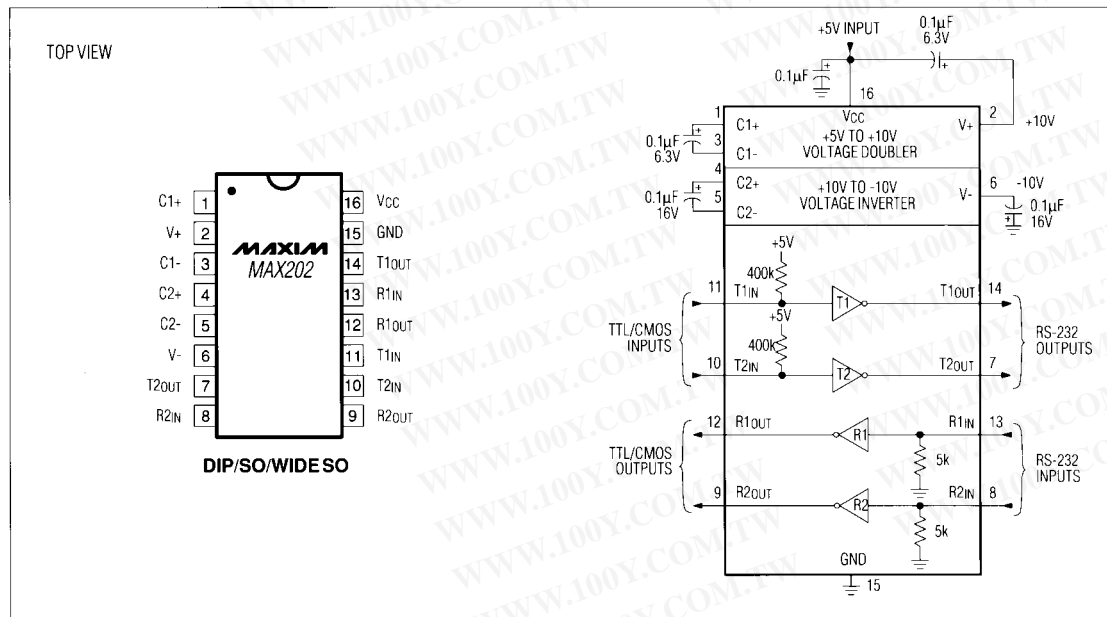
TOP VIEW

C1+ 1
V+ 2
C1- 3
C2+ 4
C2- 5
V- 6
T2OUT 7
R2IN 8

16 VCC
15 GND
14 T1OUT
13 R1IN
12 R1OUT
11 T1IN
10 T2IN
9 R2OUT

MAXIM
MAX202

DIP/SO/WIDE SO

+5V INPUT
0.1μF
6.3V
0.1μF
16
VCC
1
C1+
2
V+
+10V
0.1μF
6.3V
3
C1-
+5V TO +10V
VOLTAGE DOUBLER
4
C2+
+10V TO -10V
VOLTAGE INVERTER
V-
6
-10V
0.1μF
16V
5
C2-
0.1μF
16V
+5V
400k
11
T1IN
T1
T1OUT
14
+5V
TTL/CMOS
INPUTS
400k
RS-232
OUTPUTS
10
T2IN
T2
T2OUT
7
12
R1OUT
R1
R1IN
13
TTL/CMOS
OUTPUTS
5k
RS-232
INPUTS
9
R2OUT
R2
R2IN
8
5k
GND
15

WWW.100Y.COM.TW